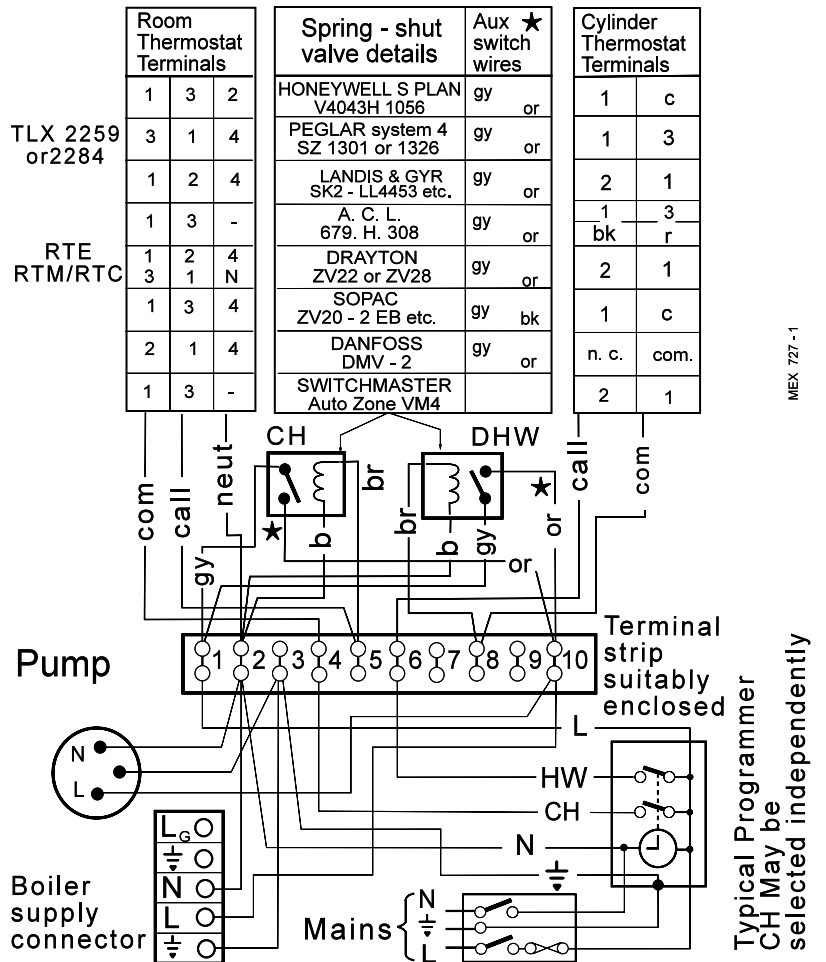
| Room Thermostat Terminals | | |
|---|---|---|
| 1 | 3 | 2 |
| 3 | 1 | 4 |
| 1 | 2 | 4 |
| 1 | 3 | - |
| 1 3 | 2 1 | 4 N |
| 1 | 3 | 4 |
| 2 | 1 | 4 |
| 1 | 3 | - |

TLX 2259 or2284

RTE RTM/RTC

| Spring - shut valve details | Aux ★ switch wires |
|---|---|
| HONEYWELL S PLAN V4043H 1056 | gy or |
| PEGLAR system 4 SZ 1301 or 1326 | gy or |
| LANDIS & GYR SK2 - LL4453 etc. | gy or |
| A. C. L. 679. H. 308 | gy or |
| DRAYTON ZV22 or ZV28 | gy or |
| SOPAC ZV20 - 2 EB etc. | gy bk |
| DANFOSS DMV - 2 | gy or |
| SWITCHMASTER Auto Zone VM4 | |

| Cylinder Thermostat Terminals | |
|---|---|
| 1 | c |
| 1 | 3 |
| 2 | 1 |
| 1 bk | 3 r |
| 2 | 1 |
| 1 | c |
| n. c. | com. |
| 2 | 1 |

MEX 727 - 1

CH

DHW

com call neut br ★ gy b br b gy or ★ call com

gy or

Pump

1 2 3 4 5 6 7 8 9 10

Terminal strip suitably enclosed

N L

L

HW

CH

N

$L_G$

N

L

Boiler supply connector

Mains N L

Typical Programmer CH May be selected independently